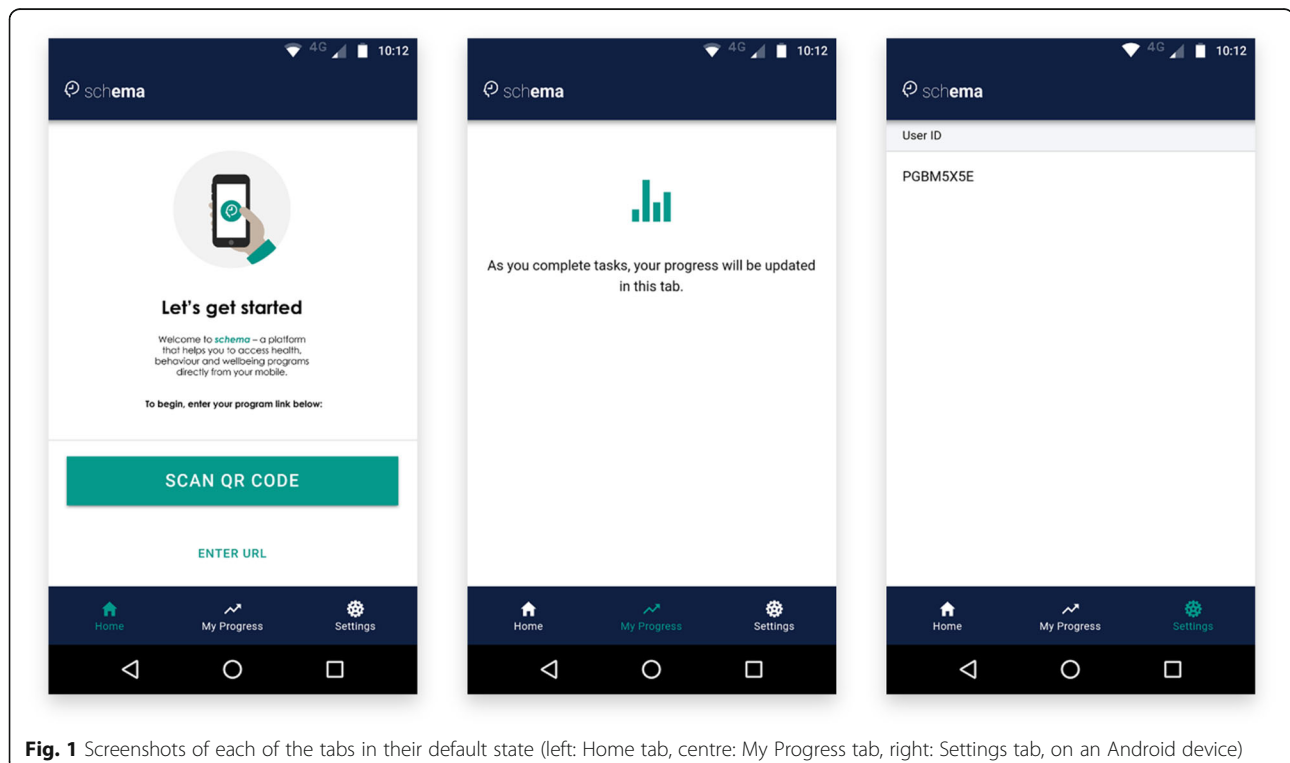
4G 10:12

schema

Let's get started

Welcome to *schema* – a platform that helps you to access health, behaviour and wellbeing programs directly from your mobile.

To begin, enter your program link below:

SCAN QR CODE

ENTER URL

Home My Progress Settings

4G 10:12

schema

As you complete tasks, your progress will be updated in this tab.

Home My Progress Settings

4G 10:12

schema

User ID

PGBM5X5E

Home My Progress Settings

**Fig. 1** Screenshots of each of the tabs in their default state (left: Home tab, centre: My Progress tab, right: Settings tab, on an Android device)